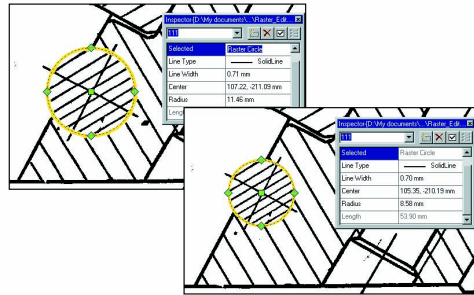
Inspector [D:\My documents\...\Raster_Edit...

111

| Selected | Raster Circle |
|---|---|
| Line Type | SolidLine |
| Line Width | 0.71 mm |
| Center | 107.22, -211.09 mm |
| Radius | 11.46 mm |
| Lengt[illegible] | |

Inspector [D:\My documents\...\Raster_Edit...

111

| Selected | Raster Circle |
|---|---|
| Line Type | SolidLine |
| Line Width | 0.70 mm |
| Center | 105.35, -210.19 mm |
| Radius | 8.58 mm |
| Length | 53.90 mm |